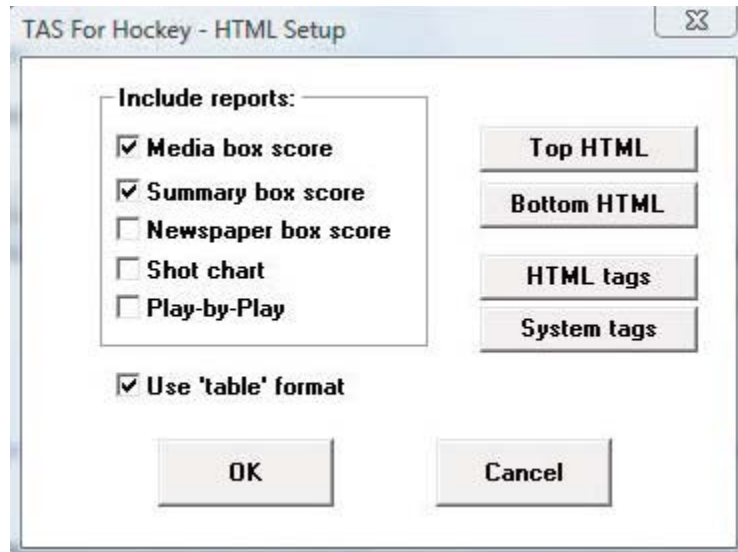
TAS For Hockey - HTML Setup

Include reports:
☑ Media box score
☑ Summary box score
☐ Newspaper box score
☐ Shot chart
☐ Play-by-Play

Top HTML
Bottom HTML
HTML tags
System tags

☑ Use 'table' format

OK
Cancel